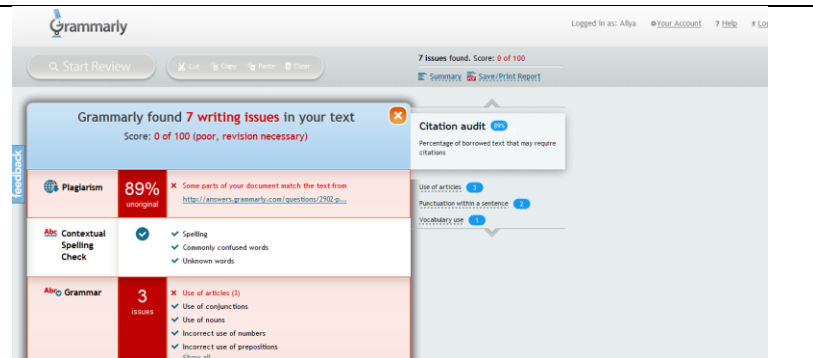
Grammarly

Logged in as: Aliya ⚙Your Account ? Help Lo

Start Review

Cut Copy Paste Clear

7 issues found. Score: 0 of 100

Summary Save/Print Report

Grammarly found 7 writing issues in your text

Score: 0 of 100 (poor, revision necessary)

feedback

Citation audit 89%

Percentage of borrowed text that may require citations

Plagiarism | 89% unoriginal | ✕ Some parts of your document match the text from http://answers.grammarly.com/questions/2902-p...

Abc Contextual Spelling Check | ✓ Spelling ✓ Commonly confused words ✓ Unknown words

Abc Grammar | 3 issues | ✕ Use of articles (3) ✓ Use of conjunctions ✓ Use of nouns ✓ Incorrect use of numbers ✓ Incorrect use of prepositions Show all

Use of articles 3

Punctuation within a sentence 2

Vocabulary use 1